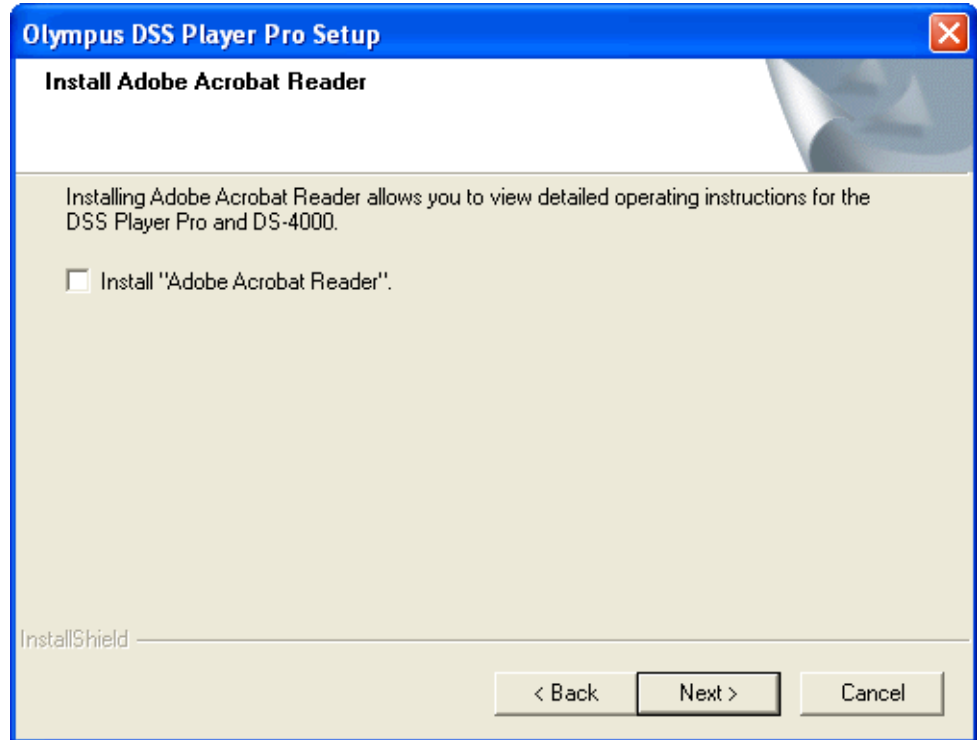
Olympus DSS Player Pro Setup

Install Adobe Acrobat Reader

Installing Adobe Acrobat Reader allows you to view detailed operating instructions for the DSS Player Pro and DS-4000.

Install "Adobe Acrobat Reader".

InstallShield

< Back

Next >

Cancel